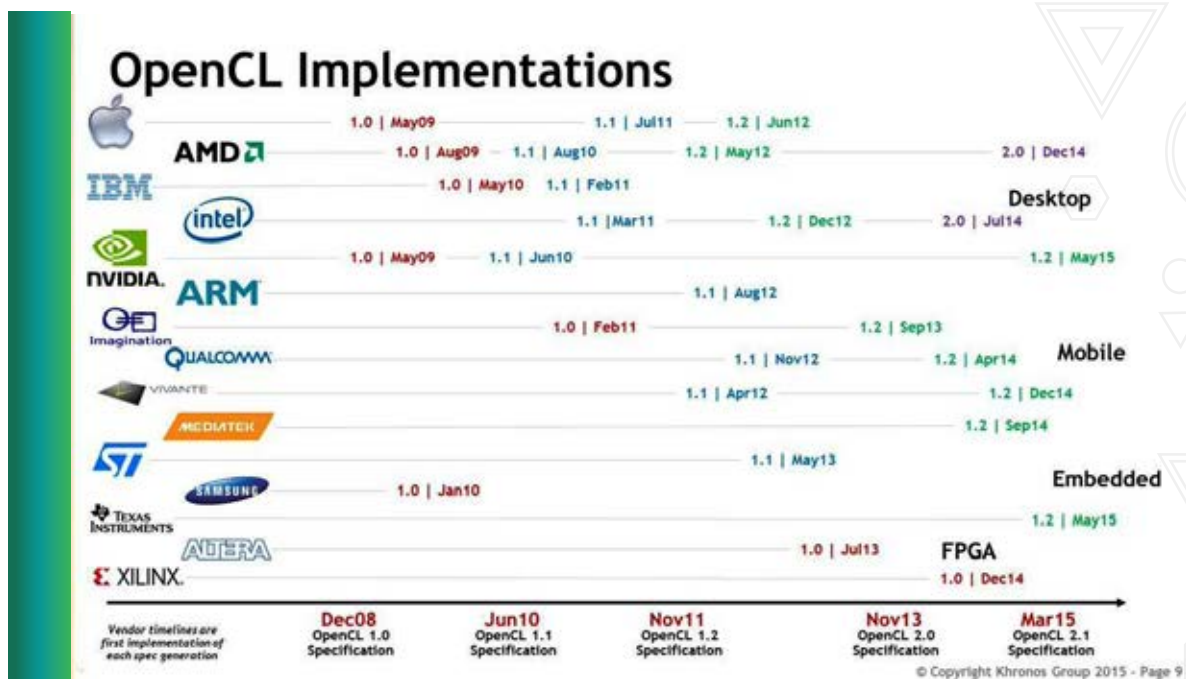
OpenCL Implementations

1.0 | May09 1.1 | Jul11 1.2 | Jun12

AMD 1.0 | Aug09 1.1 | Aug10 1.2 | May12 2.0 | Dec14

IBM 1.0 | May10 1.1 | Feb11

Desktop

intel 1.1 | Mar11 1.2 | Dec12 2.0 | Jul14

NVIDIA. 1.0 | May09 1.1 | Jun10 1.2 | May15

ARM 1.1 | Aug12

Imagination 1.0 | Feb11 1.2 | Sep13

QUALCOMM 1.1 | Nov12 1.2 | Apr14

Mobile

VIVANTE 1.1 | Apr12 1.2 | Dec14

MEDIATEK 1.2 | Sep14

ST 1.1 | May13

SAMSUNG 1.0 | Jan10

Embedded

TEXAS INSTRUMENTS 1.2 | May15

ALTERA 1.0 | Jul13

FPGA

XILINX. 1.0 | Dec14

Vendor timelines are first implementation of each spec generation

Dec08 OpenCL 1.0 Specification

Jun10 OpenCL 1.1 Specification

Nov11 OpenCL 1.2 Specification

Nov13 OpenCL 2.0 Specification

Mar15 OpenCL 2.1 Specification

© Copyright Khronos Group 2015 - Page 9